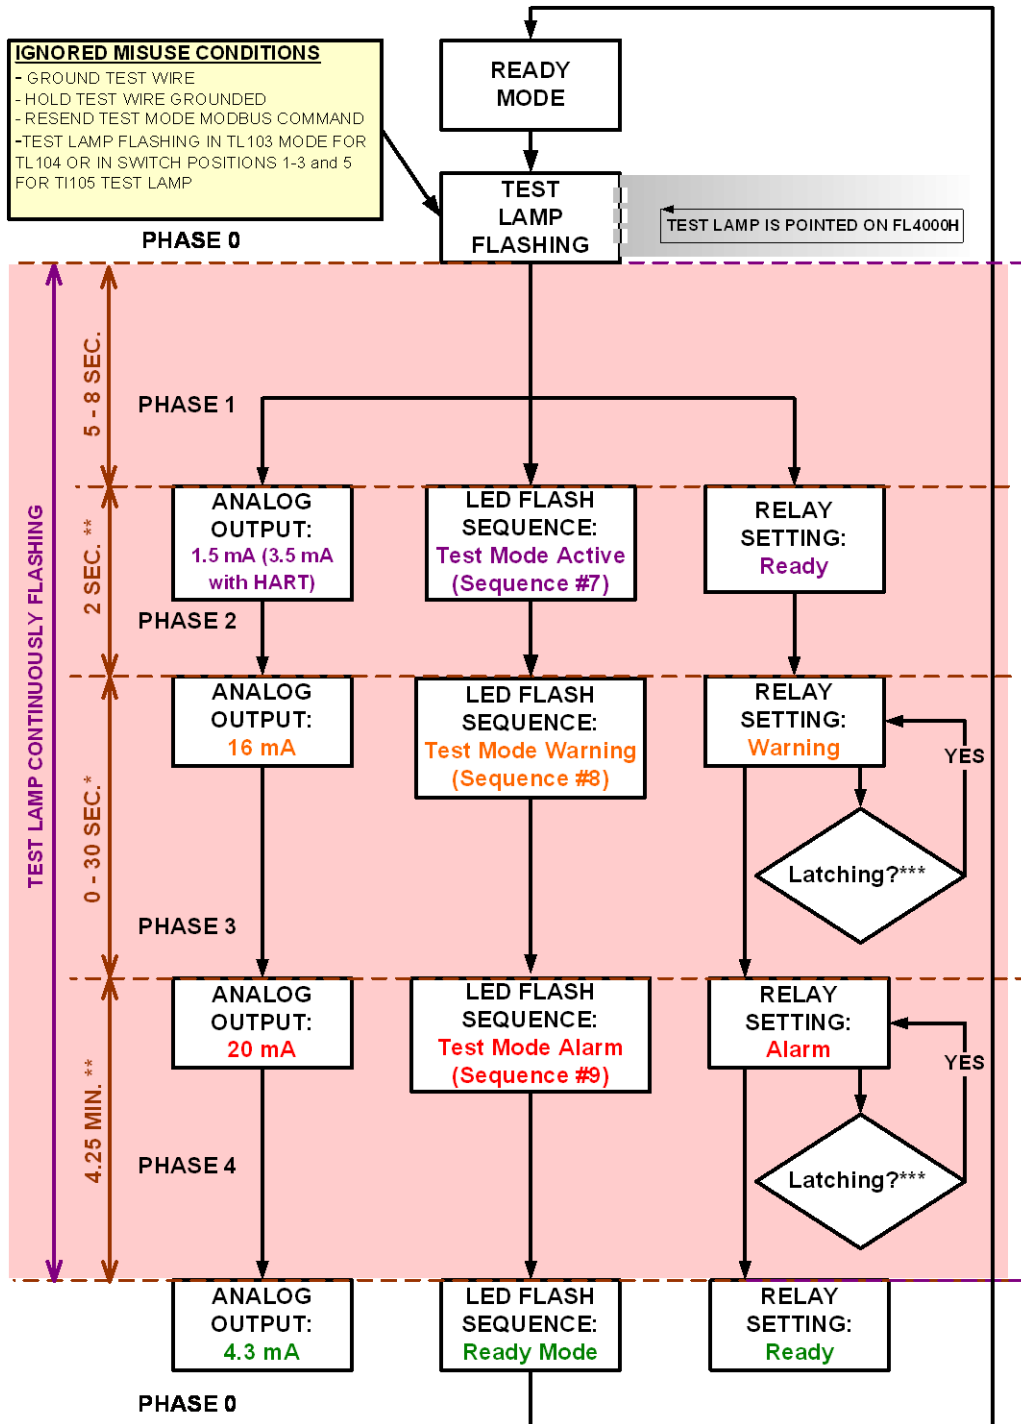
IGNORED MISUSE CONDITIONS
- GROUND TEST WIRE
- HOLD TEST WIRE GROUNDED
- RESEND TEST MODE MODBUS COMMAND
-TEST LAMP FLASHING IN TL103 MODE FOR TL104 OR IN SWITCH POSITIONS 1-3 and 5 FOR TI105 TEST LAMP

PHASE 0

READY MODE

TEST LAMP FLASHING

TEST LAMP IS POINTED ON FL4000H

TEST LAMP CONTINUOUSLY FLASHING

5 - 8 SEC.

PHASE 1

2 SEC. **

ANALOG OUTPUT: 1.5 mA (3.5 mA with HART)

LED FLASH SEQUENCE: Test Mode Active (Sequence #7)

RELAY SETTING: Ready

PHASE 2

0 - 30 SEC.*

ANALOG OUTPUT: 16 mA

LED FLASH SEQUENCE: Test Mode Warning (Sequence #8)

RELAY SETTING: Warning

YES

Latching?***

PHASE 3

4.25 MIN. **

ANALOG OUTPUT: 20 mA

LED FLASH SEQUENCE: Test Mode Alarm (Sequence #9)

RELAY SETTING: Alarm

YES

Latching?***

PHASE 4

ANALOG OUTPUT: 4.3 mA

LED FLASH SEQUENCE: Ready Mode

RELAY SETTING: Ready

PHASE 0